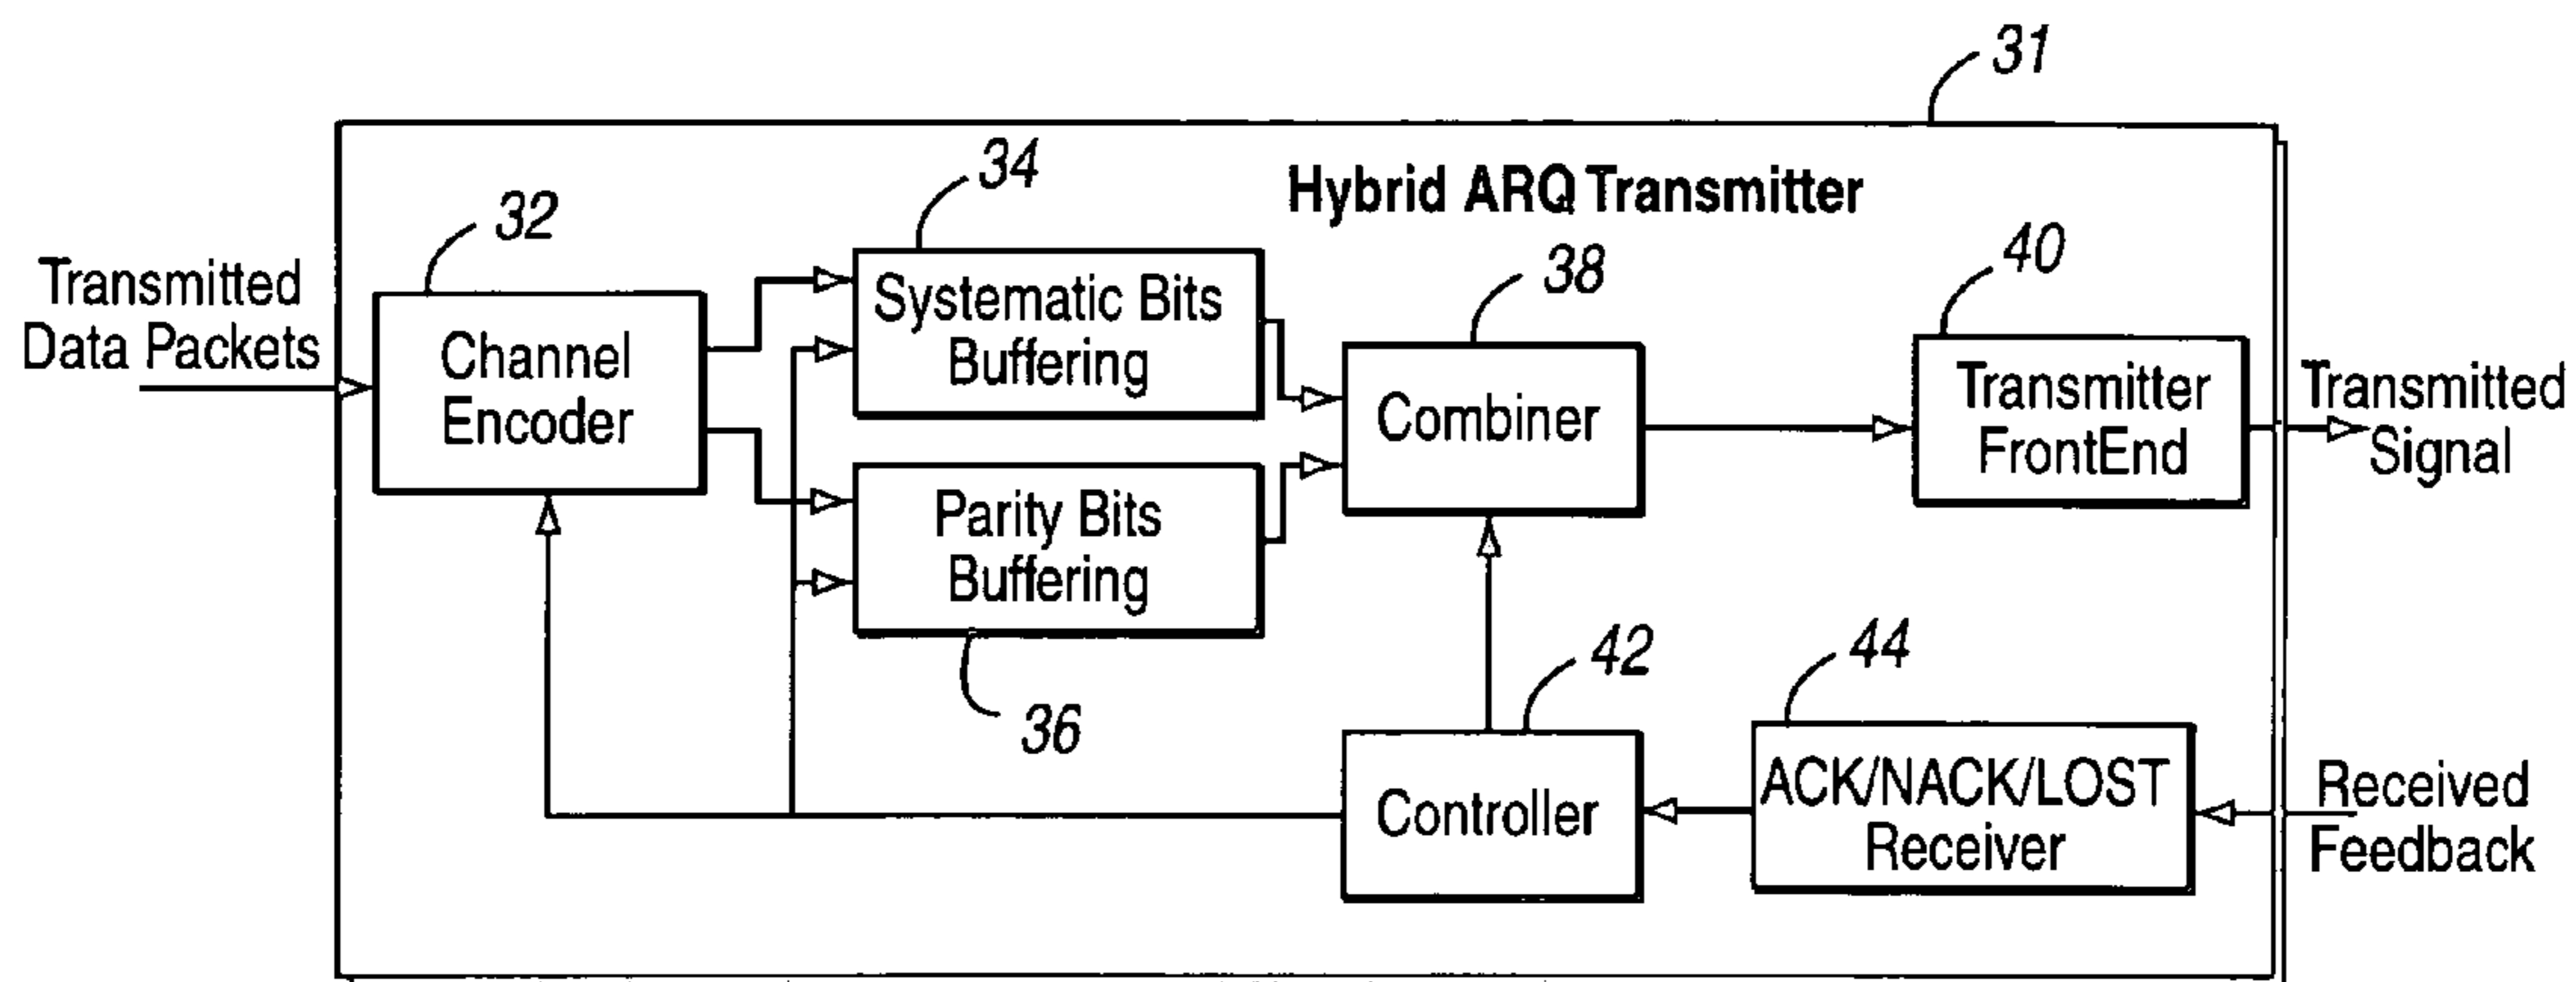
31

Hybrid ARQ Transmitter

34

32

Transmitted Data Packets

Channel Encoder

Systematic Bits Buffering

38

40

Combiner

Transmitter FrontEnd

Transmitted Signal

Parity Bits Buffering

36

42

44

Controller

ACK/NACK/LOST Receiver

Received Feedback